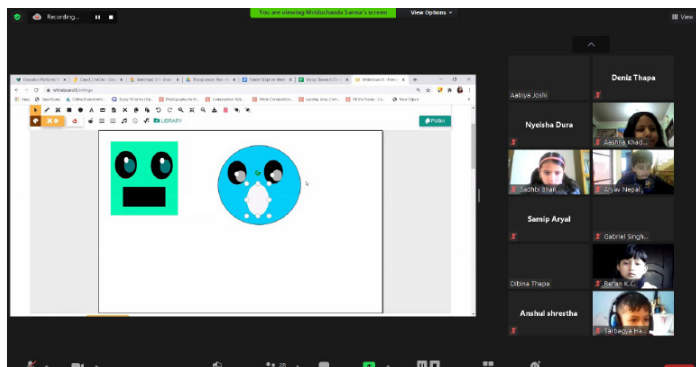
Recording...

You are viewing Mridushanda Sama's screen

View Options

View

LIBRARY

Publish

Aatiya Joshi

Deniz Thapa

Nyeisha Dura

Aashna Khad...

Sachbi Bhat...

Aryav Nepal

Samip Aryal

Gabriel Singh...

Dibina Thapa

Rehan K.C.

Anshul shrestha

Sambagya Ha...